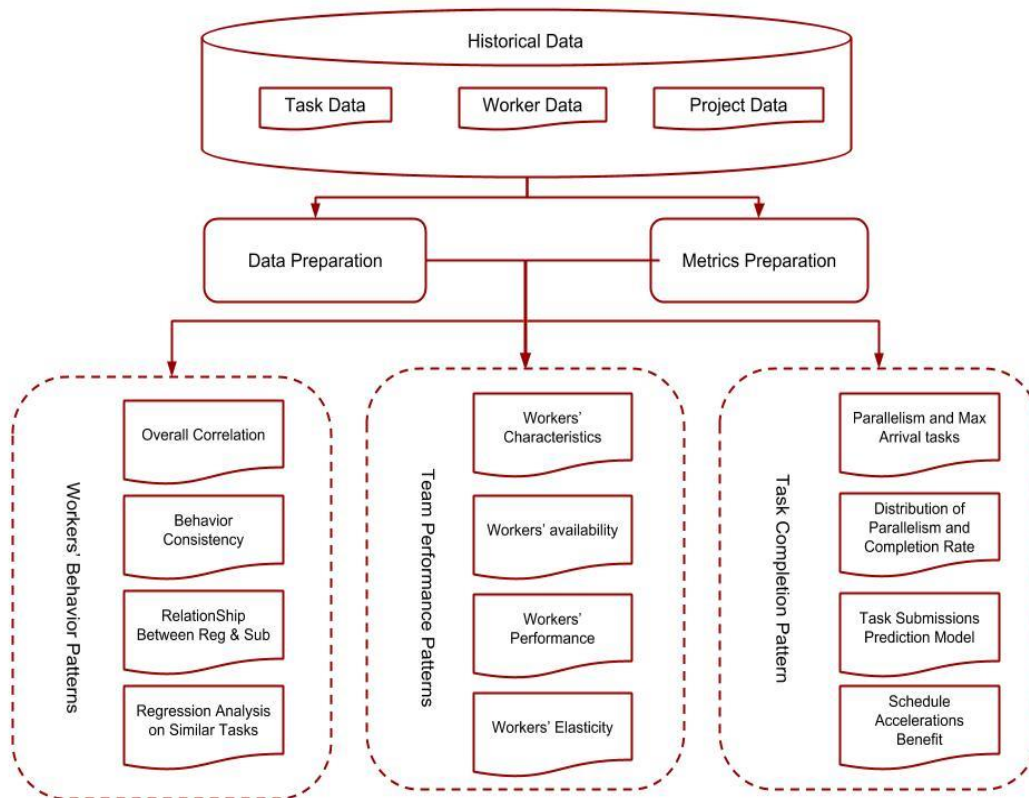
Historical Data

Task Data

Worker Data

Project Data

Data Preparation

Metrics Preparation

Workers' Behavior Patterns

Overall Correlation

Behavior Consistency

RelationShip Between Reg & Sub

Regression Analysis on Similar Tasks

Team Performance Patterns

Workers' Characteristics

Workers' availability

Workers' Performance

Workers' Elasticity

Task Completion Pattern

Parallelism and Max Arrival tasks

Distribution of Parallelism and Completion Rate

Task Submissions Prediction Model

Schedule Accelerations Benefit